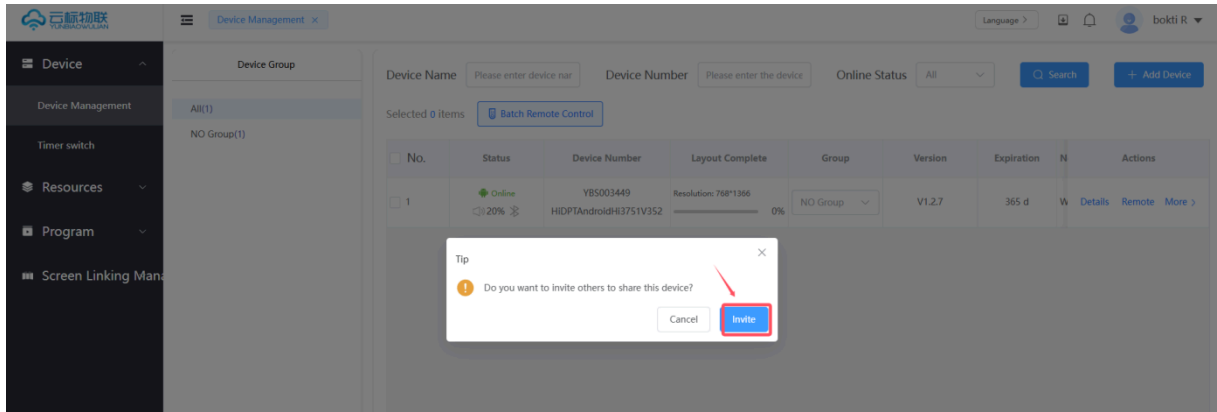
云标物联
YUNBIAOWULIAN

Device Management ×

Language >

bokti R

Device

Device Management

Timer switch

Resources

Program

Screen Linking Mana

Device Group

All(1)

NO Group(1)

Device Name Please enter device nar Device Number Please enter the device Online Status All Search + Add Device

Selected 0 items Batch Remote Control

| No. | Status | Device Number | Layout Complete | Group | Version | Expiration | N | Actions |
|---|---|---|---|---|---|---|---|---|
| 1 | Online 20% | YBS003449 HIDPTAndroidHI3751V352 | Resolution: 768*1366 0% | NO Group | V1.2.7 | 365 d | W | Details Remote More > |

Tip

Do you want to invite others to share this device?

Cancel Invite